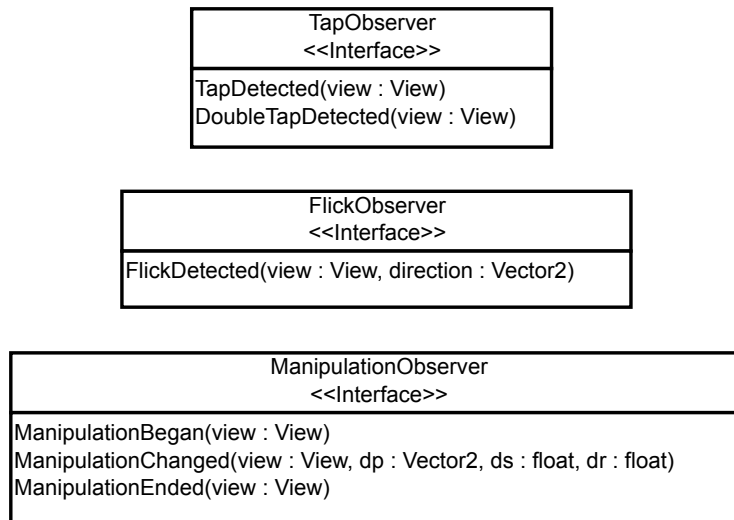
TapObserver
<<Interface>>

TapDetected(view : View)
DoubleTapDetected(view : View)

FlickObserver
<<Interface>>

FlickDetected(view : View, direction : Vector2)

ManipulationObserver
<<Interface>>

ManipulationBegan(view : View)
ManipulationChanged(view : View, dp : Vector2, ds : float, dr : float)
ManipulationEnded(view : View)